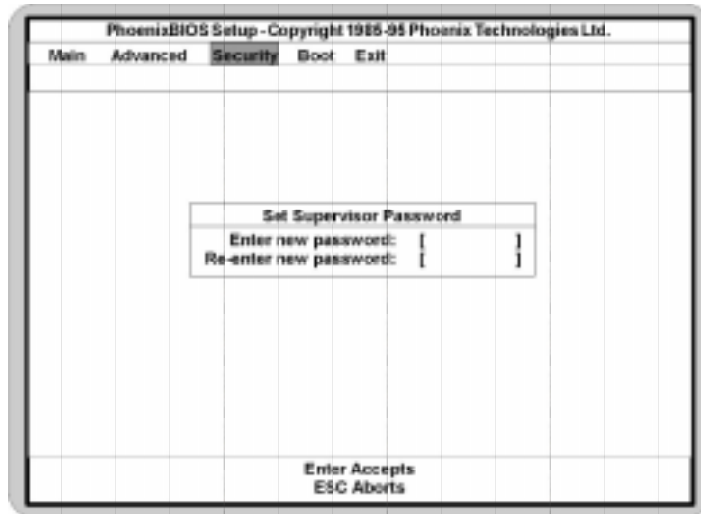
PhoenixBIOS Setup - Copyright 1985-95 Phoenix Technologies Ltd.

Main Advanced Security Boot Exit

Set Supervisor Password

Enter new password: [ ]
Re-enter new password: [ ]

Enter Accepts
ESC Aborts